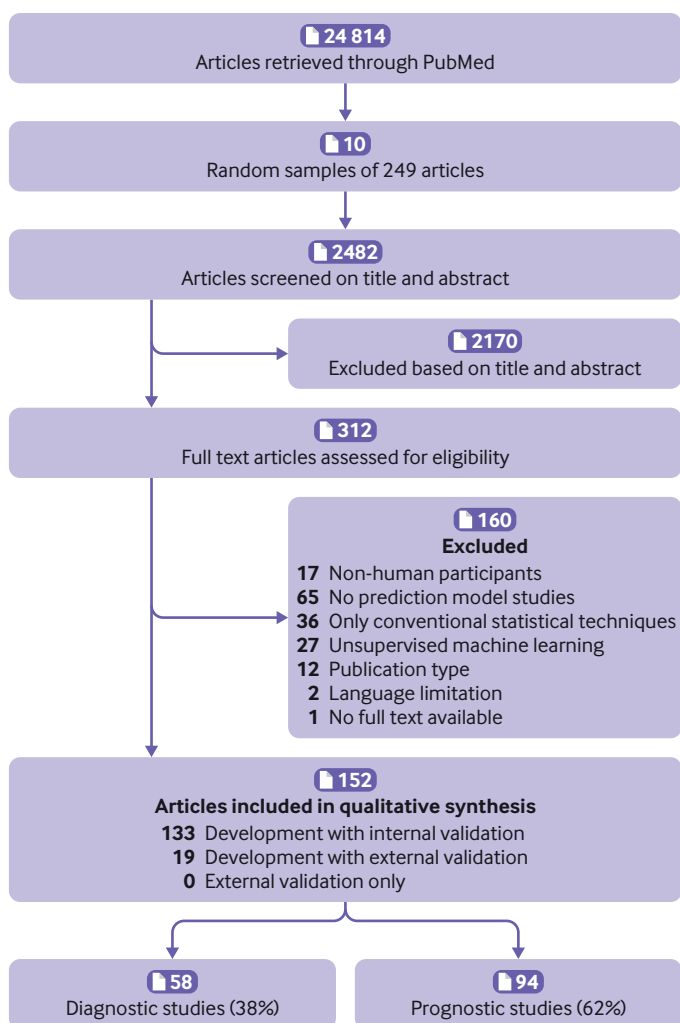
24 814
Articles retrieved through PubMed

10
Random samples of 249 articles

2482
Articles screened on title and abstract

2170
Excluded based on title and abstract

312
Full text articles assessed for eligibility

160
**Excluded**
**17** Non-human participants
**65** No prediction model studies
**36** Only conventional statistical techniques
**27** Unsupervised machine learning
**12** Publication type
**2** Language limitation
**1** No full text available

152
**Articles included in qualitative synthesis**
**133** Development with internal validation
**19** Development with external validation
**0** External validation only

58
Diagnostic studies (38%)

94
Prognostic studies (62%)